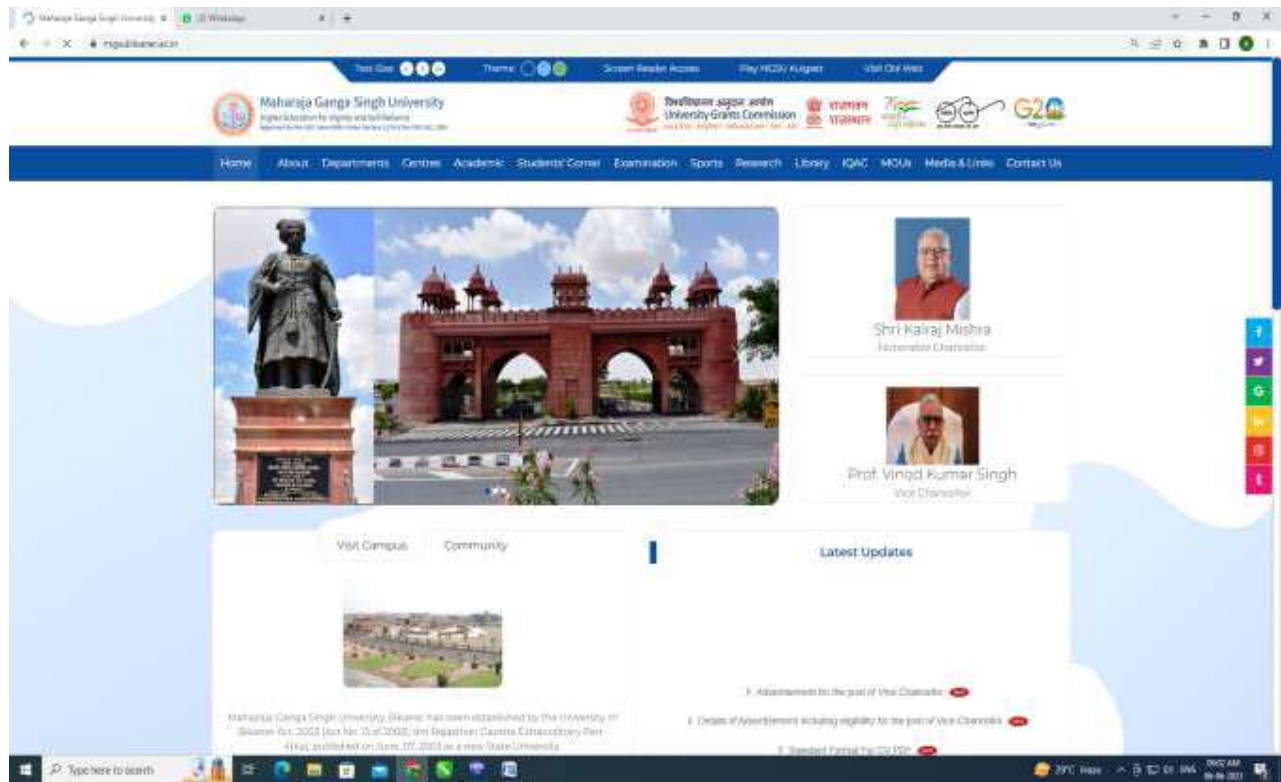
Maharaja Ganga Singh University
WhatsApp
mgsubikaner.ac.in

Text Size
Theme
Screen Reader Access
Play MGSU Kulgeet
Visit Old Web

Maharaja Ganga Singh University
Higher Education for dignity and Self Reliance

विश्वविद्यालय अनुदान आयोग
University Grants Commission
G20

Home About Departments Centres Academic Students' Corner Examination Sports Research Library IQAC MOUs Media & Links Contact Us

Shri Kalraj Mishra
Honorable Chancellor

Prof. Vinod Kumar Singh
Vice Chancellor

Visit Campus
Community

Latest Updates

Advertisement for the post of Vice Chancellor NEW
Details of Advertisement including eligibility for the post of Vice Chancellor NEW
Standard Format for CV PDF NEW

Maharaja Ganga Singh University, Bikaner has been established by the University of Bikaner Act, 2003 (Act No. 15 of 2003), the Rajasthan Gazette Extraordinary Part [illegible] published on June, 17, 2003 as a new State University.

Type here to search
29°C Haze
09:02 AM